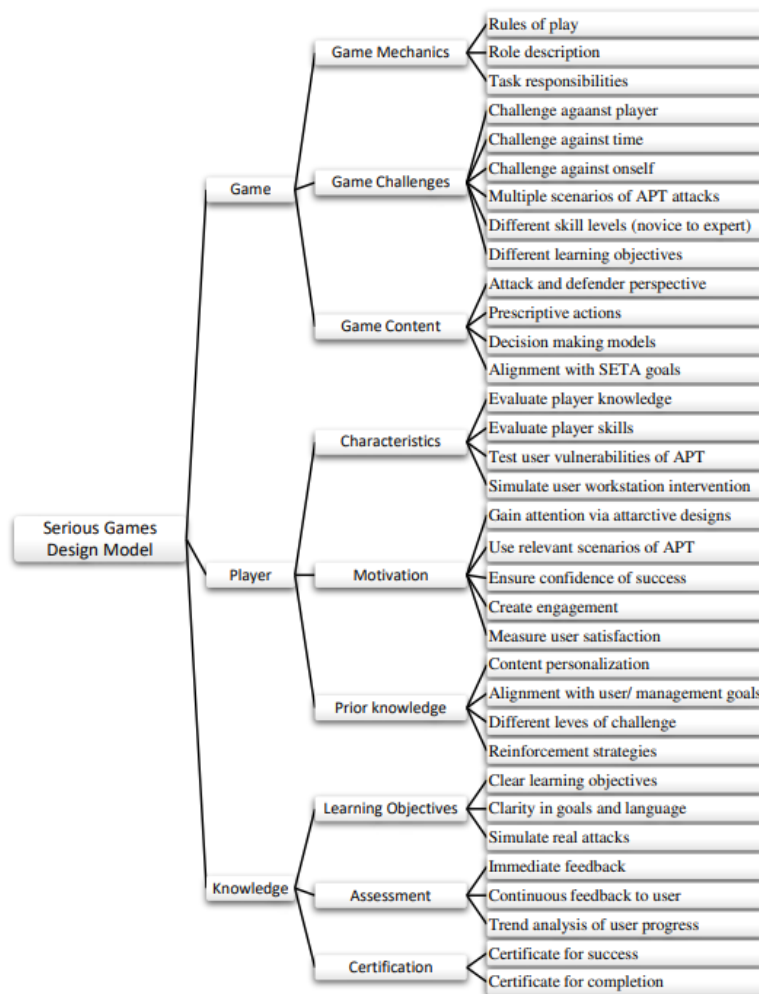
Serious Games Design Model

Game

Game Mechanics

Rules of play

Role description

Task responsibilities

Game Challenges

Challenge agaanst player

Challenge against time

Challenge against onself

Multiple scenarios of APT attacks

Different skill levels (novice to expert)

Different learning objectives

Game Content

Attack and defender perspective

Prescriptive actions

Decision making models

Alignment with SETA goals

Player

Characteristics

Evaluate player knowledge

Evaluate player skills

Test user vulnerabilities of APT

Simulate user workstation intervention

Motivation

Gain attention via attarctive designs

Use relevant scenarios of APT

Ensure confidence of success

Create engagement

Measure user satisfaction

Prior knowledge

Content personalization

Alignment with user/ management goals

Different leves of challenge

Reinforcement strategies

Knowledge

Learning Objectives

Clear learning objectives

Clarity in goals and language

Simulate real attacks

Assessment

Immediate feedback

Continuous feedback to user

Trend analysis of user progress

Certification

Certificate for success

Certificate for completion